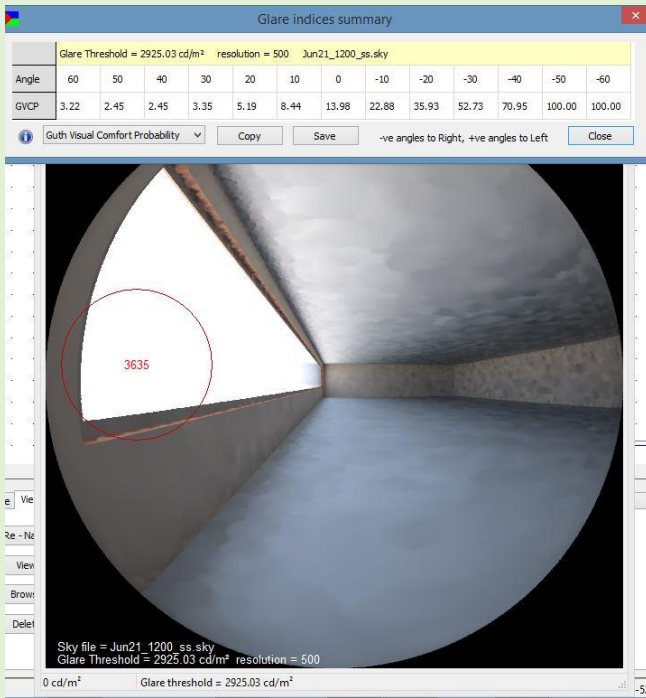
Glare indices summary

Glare Threshold = 2925.03 cd/m² resolution = 500 Jun21_1200_ss.sky

| Angle | 60 | 50 | 40 | 30 | 20 | 10 | 0 | -10 | -20 | -30 | -40 | -50 | -60 |
|---|---|---|---|---|---|---|---|---|---|---|---|---|---|
| GVCP | 3.22 | 2.45 | 2.45 | 3.35 | 5.19 | 8.44 | 13.98 | 22.88 | 35.93 | 52.73 | 70.95 | 100.00 | 100.00 |

Guth Visual Comfort Probability | Copy | Save | -ve angles to Right, +ve angles to Left | Close

3635

Sky file = Jun21_1200_ss.sky
Glare Threshold = 2925.03 cd/m² resolution = 500

Vie
Re - Na
View
Brows
Delet

0 cd/m² | Glare threshold = 2925.03 cd/m²